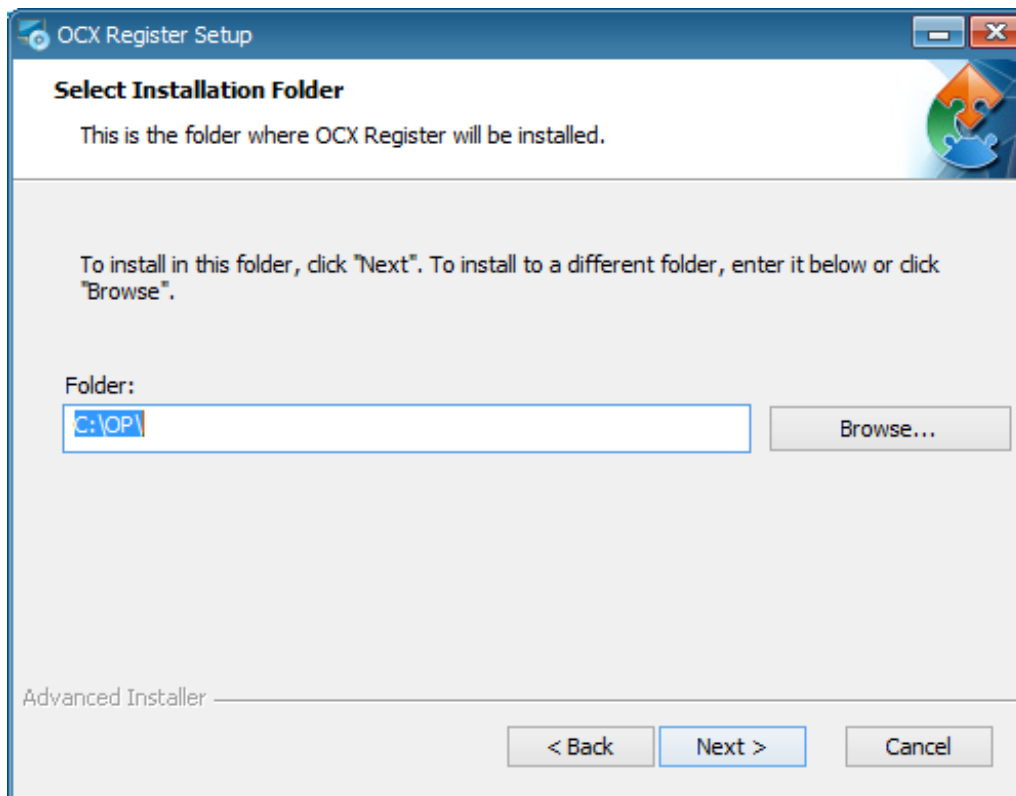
OCX Register Setup

Select Installation Folder

This is the folder where OCX Register will be installed.

To install in this folder, click "Next". To install to a different folder, enter it below or click "Browse".

Folder:

C:\OP\

Browse...

Advanced Installer

< Back

Next >

Cancel